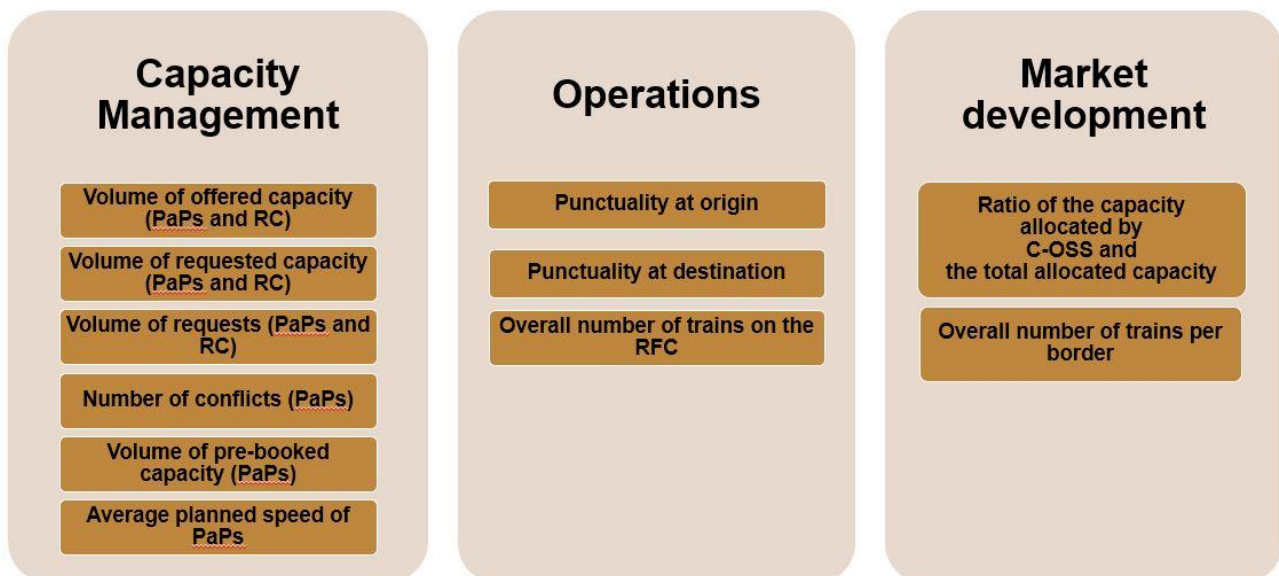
Capacity Management

Volume of offered capacity (PaPs and RC)

Volume of requested capacity (PaPs and RC)

Volume of requests (PaPs and RC)

Number of conflicts (PaPs)

Volume of pre-booked capacity (PaPs)

Average planned speed of PaPs

Operations

Punctuality at origin

Punctuality at destination

Overall number of trains on the RFC

Market development

Ratio of the capacity allocated by C-OSS and the total allocated capacity

Overall number of trains per border